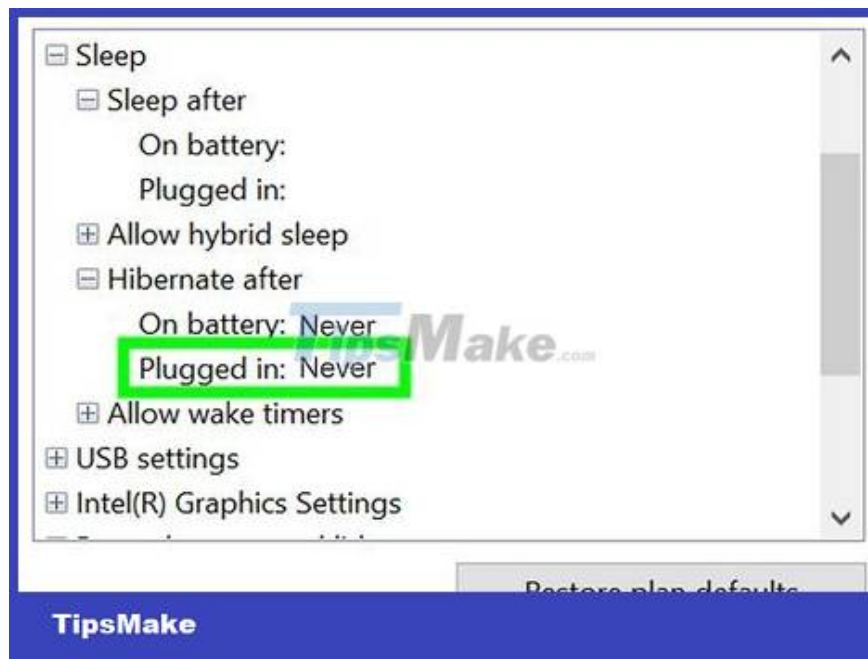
⊟ Sleep
⊟ Sleep after
On battery:
Plugged in:
⊞ Allow hybrid sleep
⊟ Hibernate after
On battery: Never
Plugged in: Never
⊞ Allow wake timers
⊞ USB settings
⊞ Intel(R) Graphics Settings
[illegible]

TipsMake.com

Restore plan defaults

TipsMake